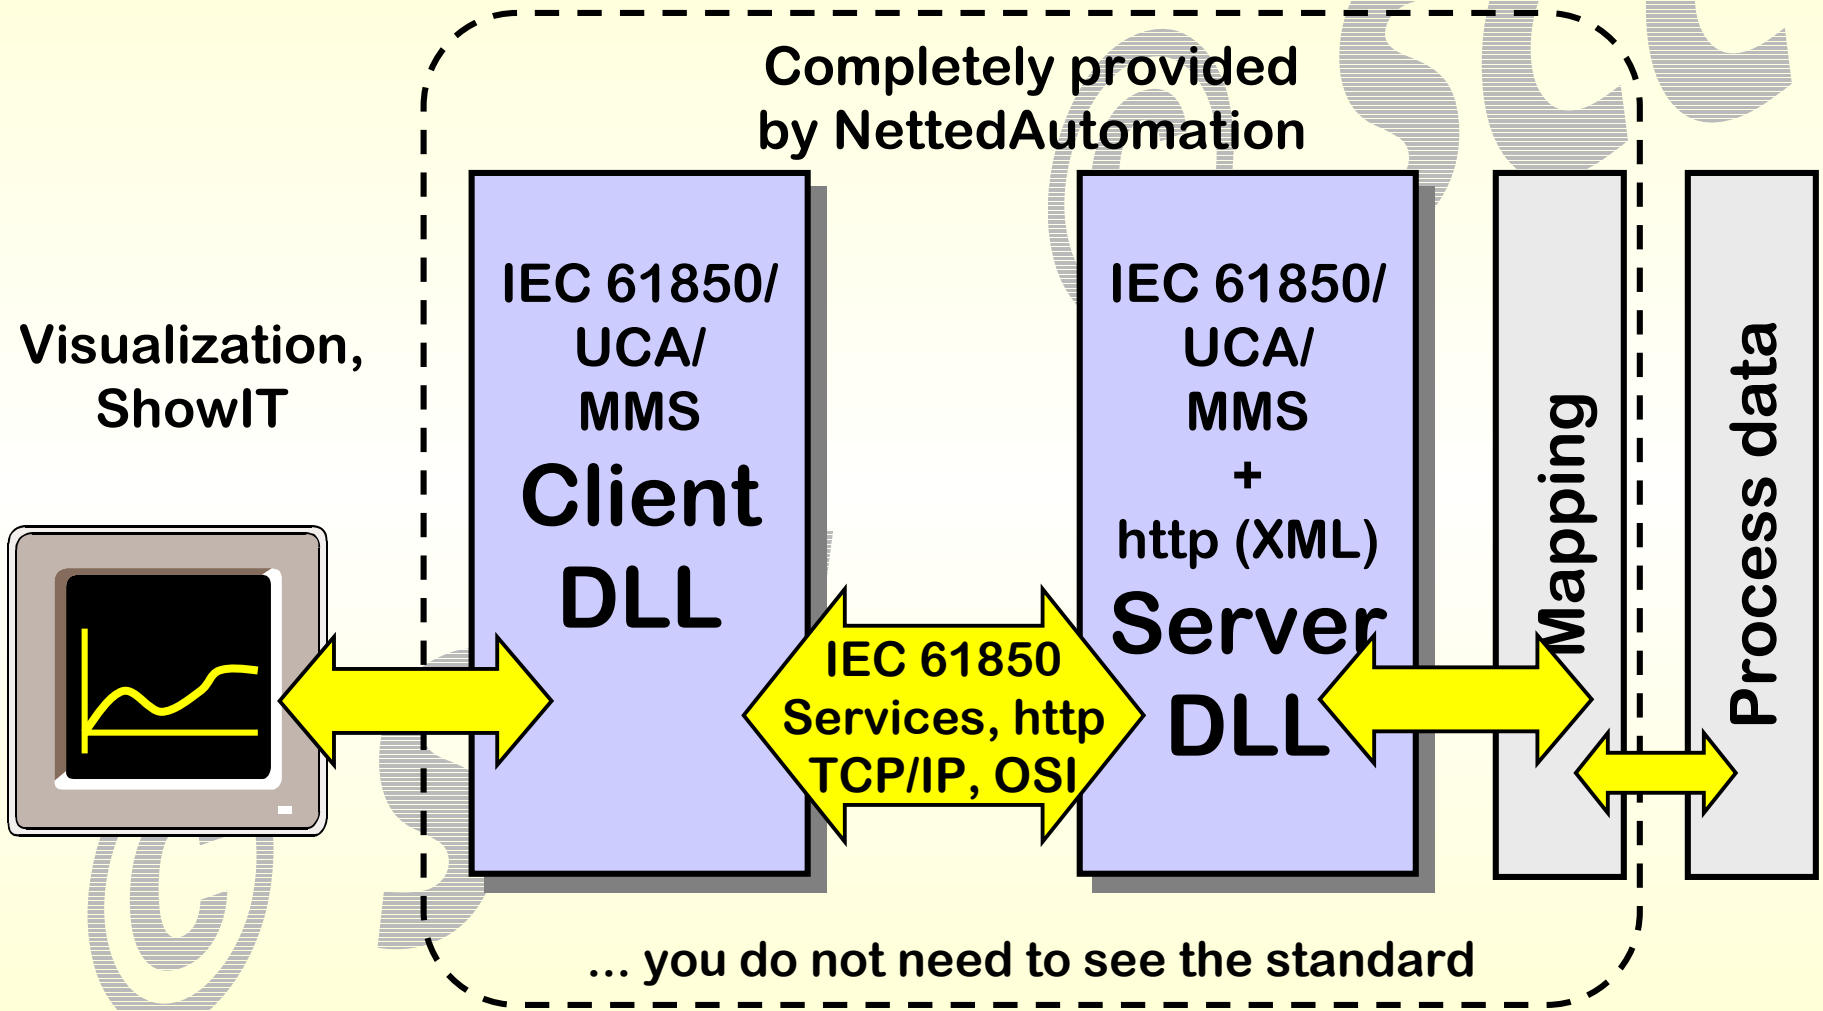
Completely provided by NettedAutomation

Visualization, ShowIT

IEC 61850/ UCA/ MMS Client DLL

IEC 61850 Services, http TCP/IP, OSI

IEC 61850/ UCA/ MMS + http (XML) Server DLL

Mapping

Process data

... you do not need to see the standard